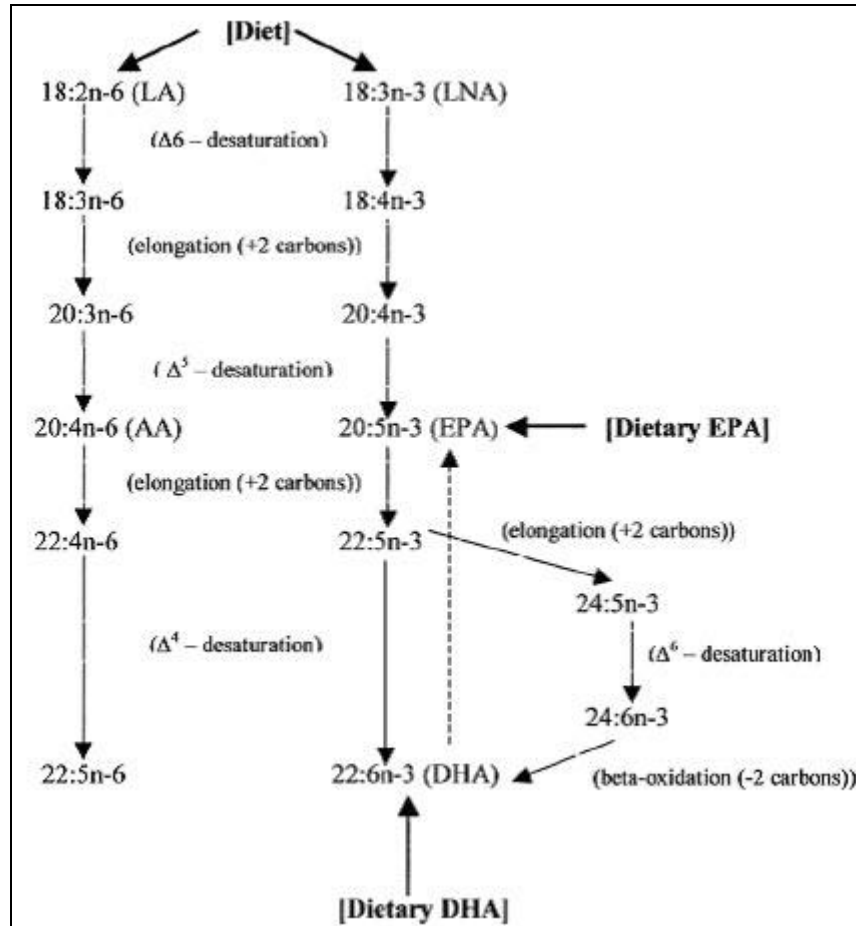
[Diet]

18:2n-6 (LA)

18:3n-3 (LNA)

($\Delta6$ – desaturation)

18:3n-6

18:4n-3

(elongation (+2 carbons))

20:3n-6

20:4n-3

( $\Delta^5$ – desaturation)

20:4n-6 (AA)

20:5n-3 (EPA)

[Dietary EPA]

(elongation (+2 carbons))

22:4n-6

22:5n-3

(elongation (+2 carbons))

24:5n-3

($\Delta^4$ – desaturation)

($\Delta^6$ – desaturation)

24:6n-3

22:5n-6

22:6n-3 (DHA)

(beta-oxidation (-2 carbons))

[Dietary DHA]